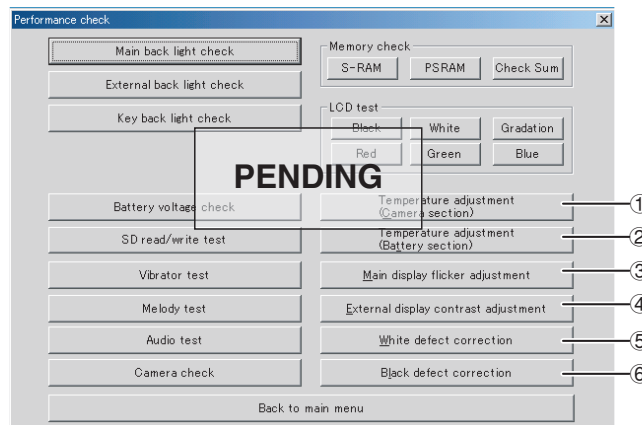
Performance check

Main back light check

External back light check

Key back light check

Memory check

S-RAM

PSRAM

Check Sum

LCD test

Black

White

Gradation

Red

Green

Blue

PENDING

Battery voltage check

Temperature adjustment (Camera section)

SD read/write test

Temperature adjustment (Battery section)

Vibrator test

Main display flicker adjustment

Melody test

External display contrast adjustment

Audio test

White defect correction

Camera check

Black defect correction

Back to main menu

①
②
③
④
⑤
⑥